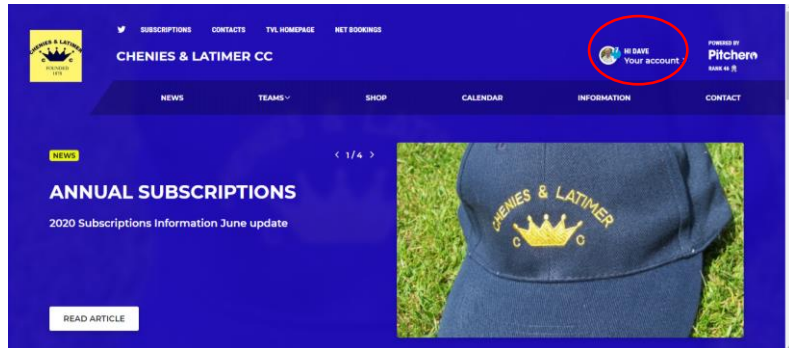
SUBSCRIPTIONS CONTACTS TVL HOMEPAGE NET BOOKINGS

CHENIES & LATIMER C C FOUNDED 1878

CHENIES & LATIMER CC

HI DAVE
Your account

POWERED BY
Pitchero
RANK 48

NEWS TEAMS SHOP CALENDAR INFORMATION CONTACT

NEWS

‹ 1/4 ›

ANNUAL SUBSCRIPTIONS

2020 Subscriptions Information June update

READ ARTICLE

CHENIES & LATIMER
C C